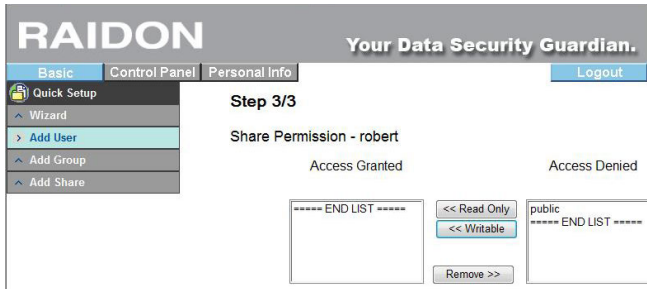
RAIDON

Your Data Security Guardian.

Basic
Control Panel
Personal Info
Logout

Quick Setup
Wizard
Add User
Add Group
Add Share

Step 3/3

Share Permission - robert

Access Granted

Access Denied

===== END LIST =====

<< Read Only
<< Writable
Remove >>

public
===== END LIST =====